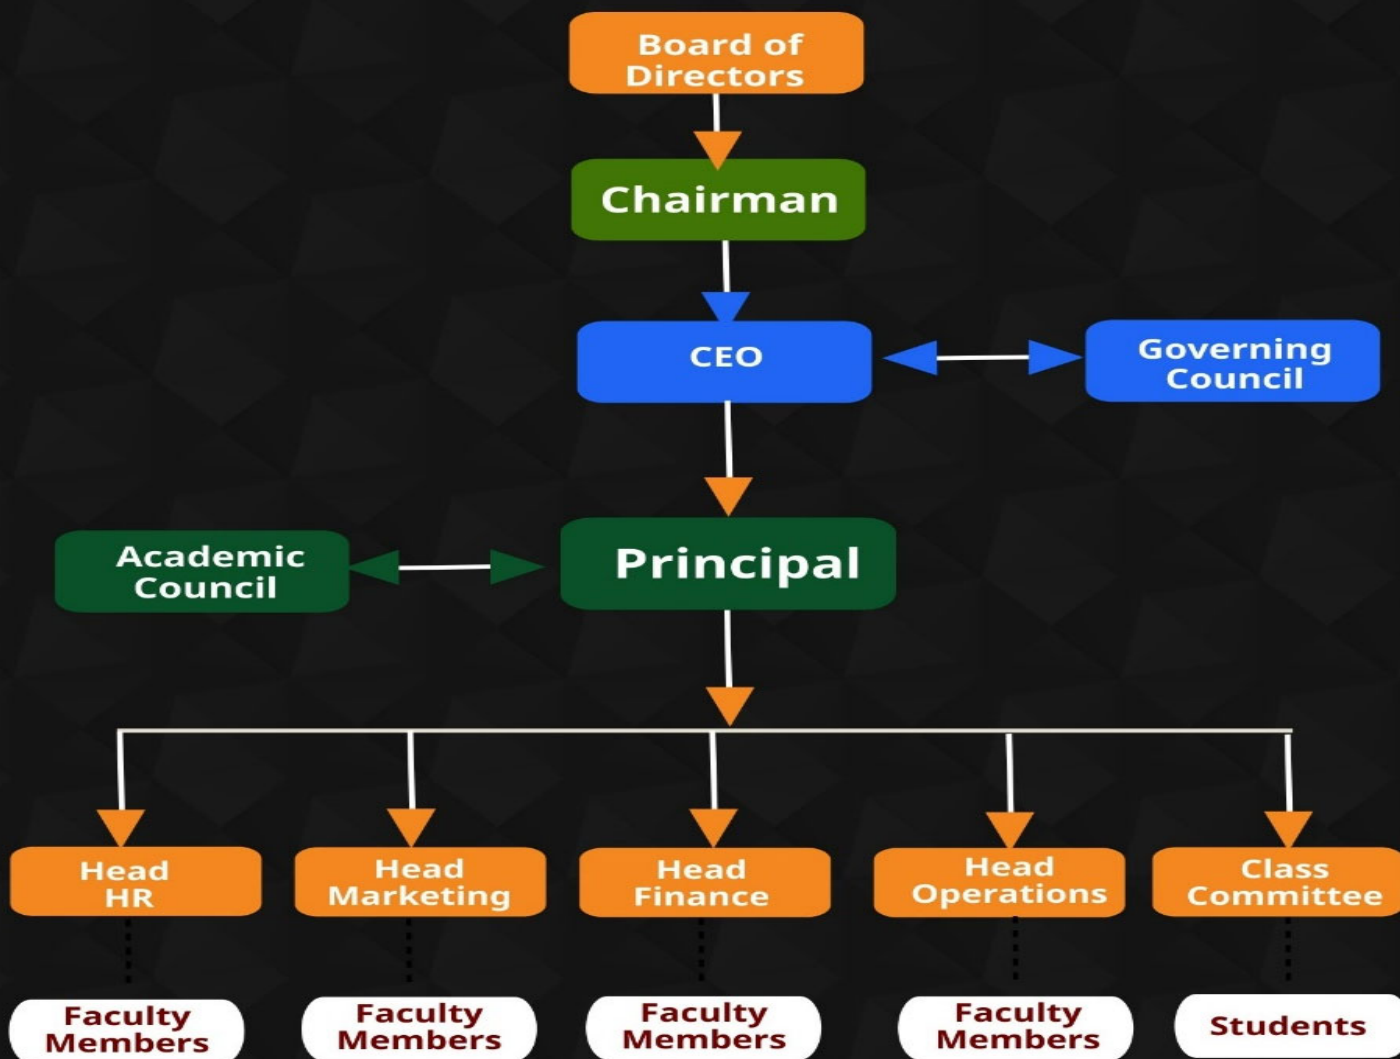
Board of Directors

Chairman

CEO

Governing Council

Academic Council

Principal

Head HR

Head Marketing

Head Finance

Head Operations

Class Committee

Faculty Members

Faculty Members

Faculty Members

Faculty Members

Students